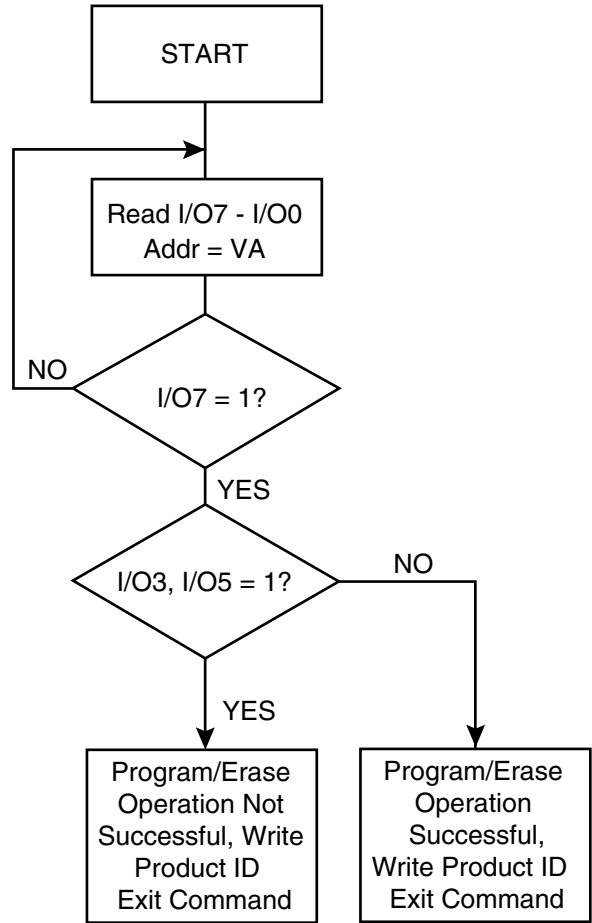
START

Read I/O7 - I/O0
Addr = VA

NO

I/O7 = 1?

YES

I/O3, I/O5 = 1?

NO

YES

Program/Erase Operation Not Successful, Write Product ID Exit Command

Program/Erase Operation Successful, Write Product ID Exit Command